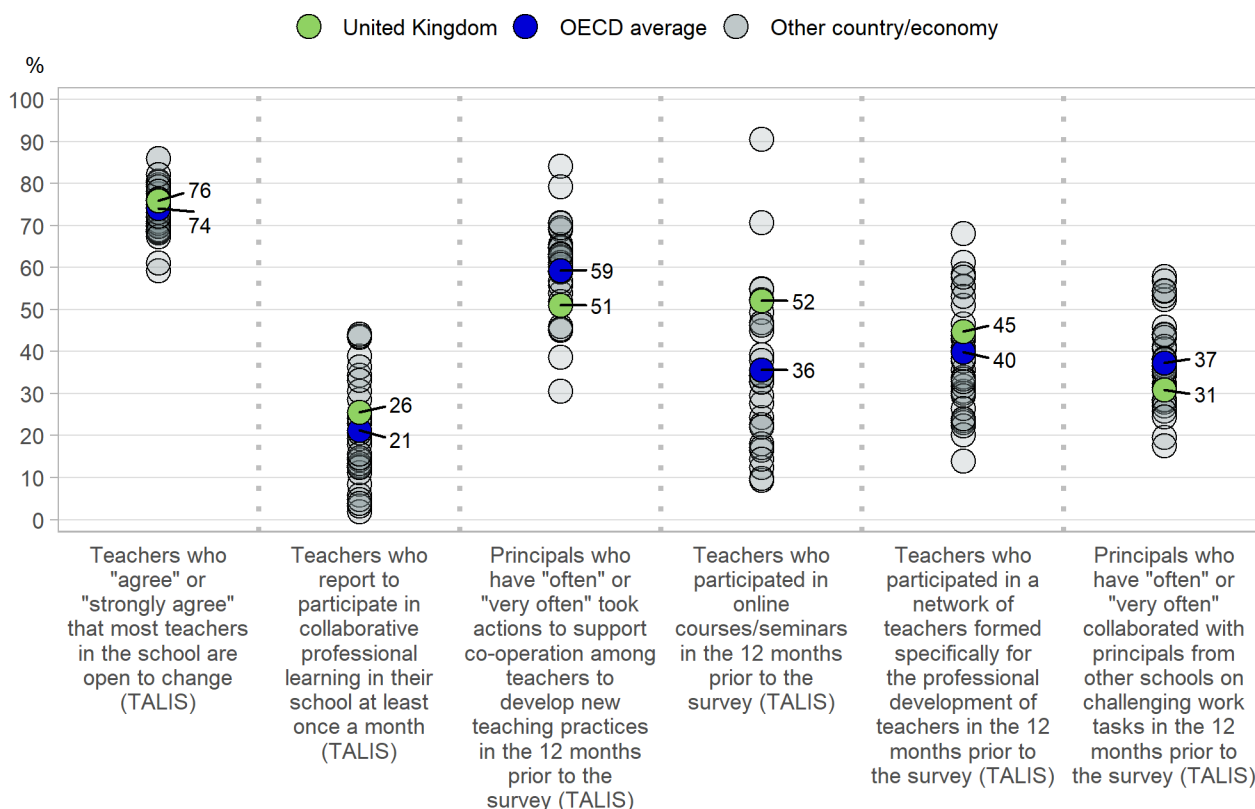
United Kingdom OECD average Other country/economy

%

100
90
80
70
60
50
40
30
20
10
0

76
74
26
21
59
51
52
36
45
40
37
31

Teachers who "agree" or "strongly agree" that most teachers in the school are open to change (TALIS)

Teachers who report to participate in collaborative professional learning in their school at least once a month (TALIS)

Principals who have "often" or "very often" took actions to support co-operation among teachers to develop new teaching practices in the 12 months prior to the survey (TALIS)

Teachers who participated in online courses/seminars in the 12 months prior to the survey (TALIS)

Teachers who participated in a network of teachers formed specifically for the professional development of teachers in the 12 months prior to the survey (TALIS)

Principals who have "often" or "very often" collaborated with principals from other schools on challenging work tasks in the 12 months prior to the survey (TALIS)